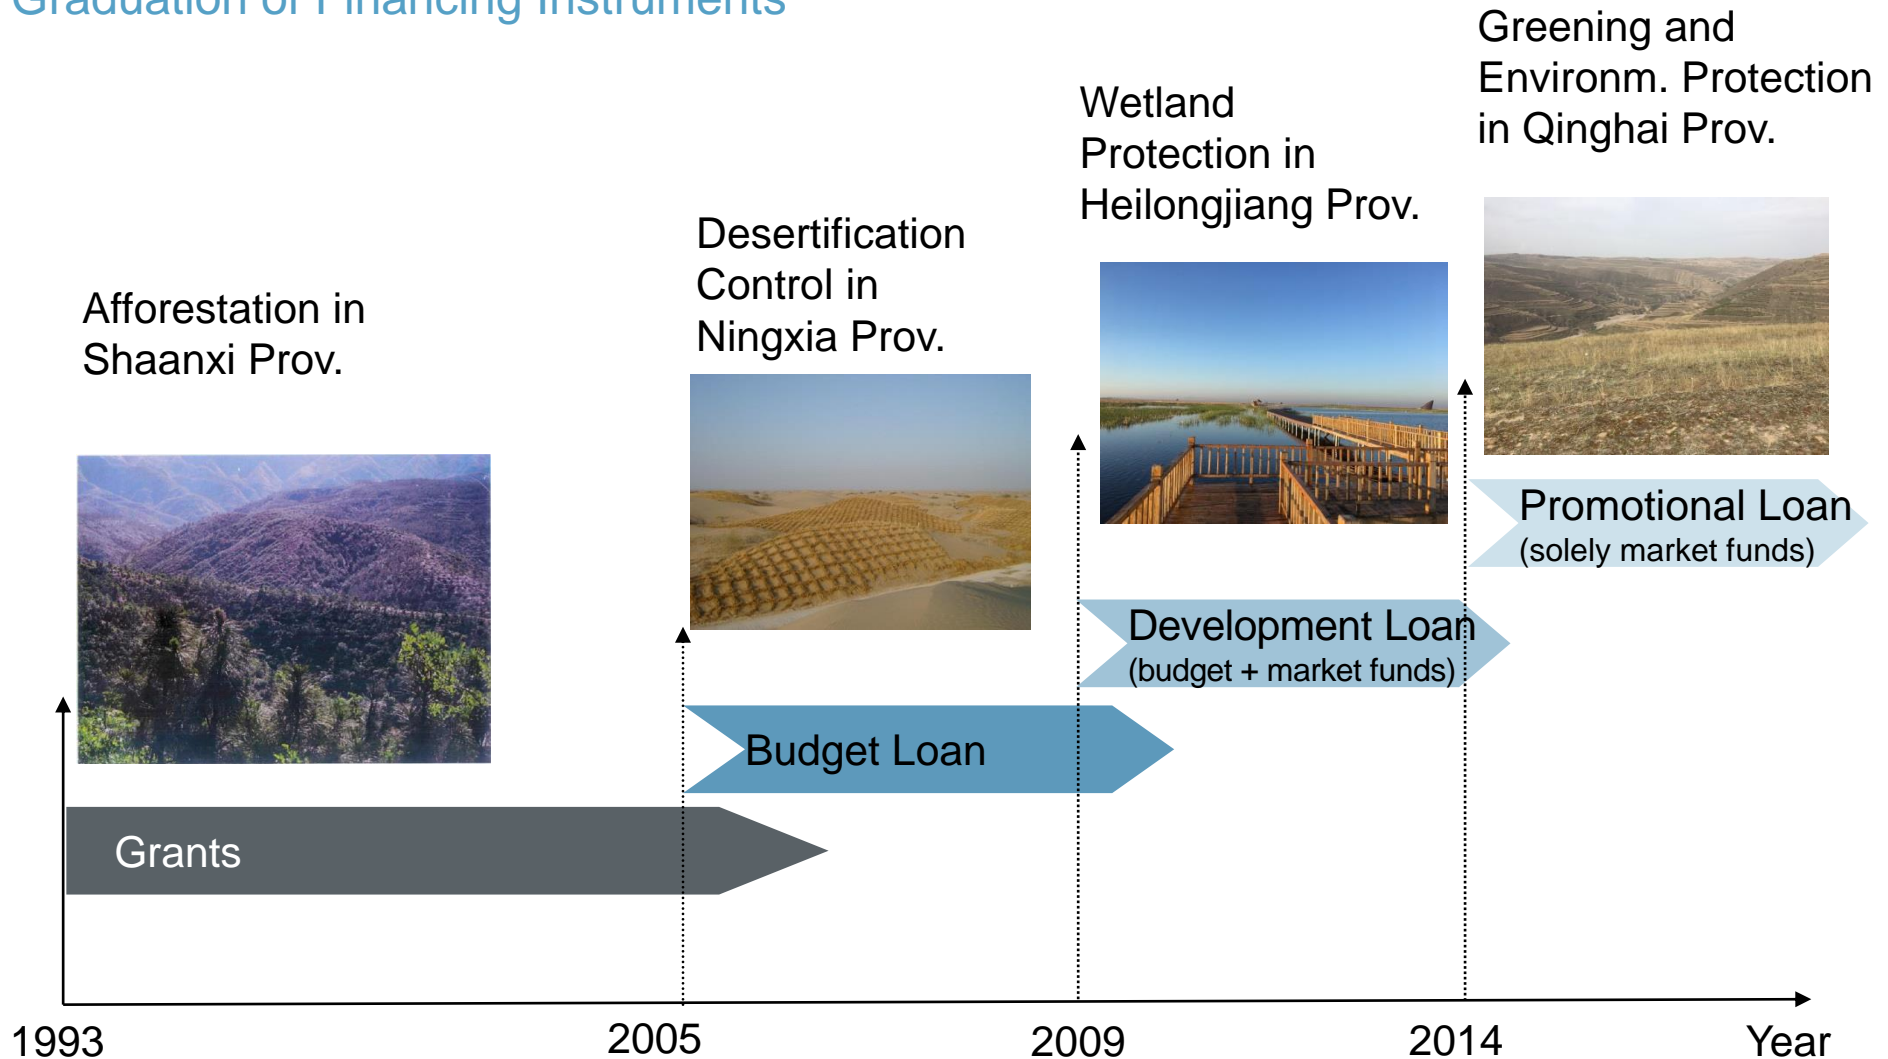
Graduation of Financing Instruments

Greening and Environm. Protection in Qinghai Prov.

Wetland Protection in Heilongjiang Prov.

Desertification Control in Ningxia Prov.

Afforestation in Shaanxi Prov.

Promotional Loan
(solely market funds)

Development Loan
(budget + market funds)

Budget Loan

Grants

1993

2005

2009

2014

Year